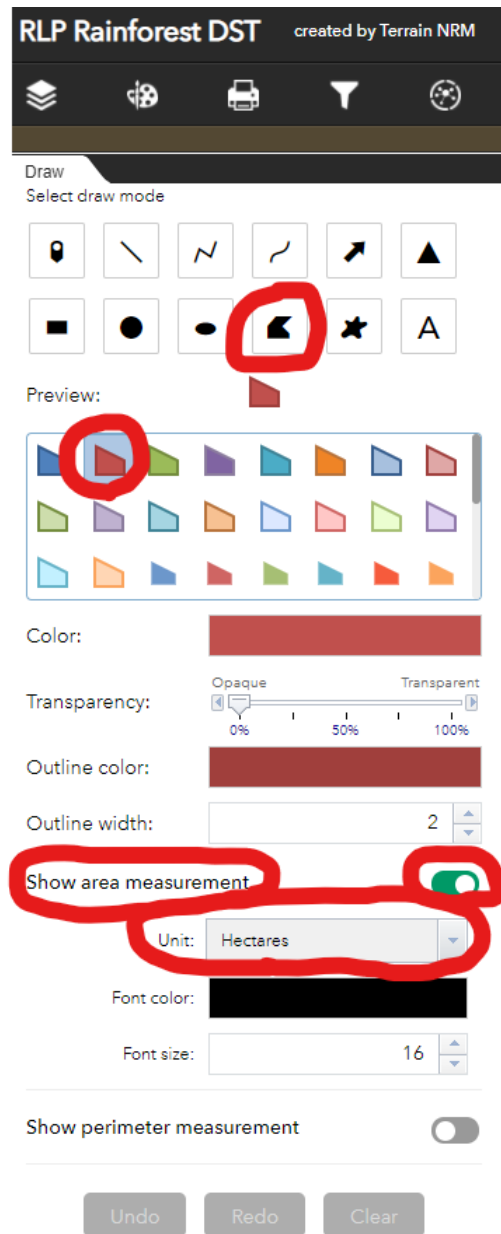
RLP Rainforest DST created by Terrain NRM

Draw

Select draw mode

A

Preview:

Color:

Transparency:

Opaque Transparent

0% 50% 100%

Outline color:

Outline width: 2

Show area measurement

Unit: Hectares

Font color:

Font size: 16

Show perimeter measurement

Undo Redo Clear